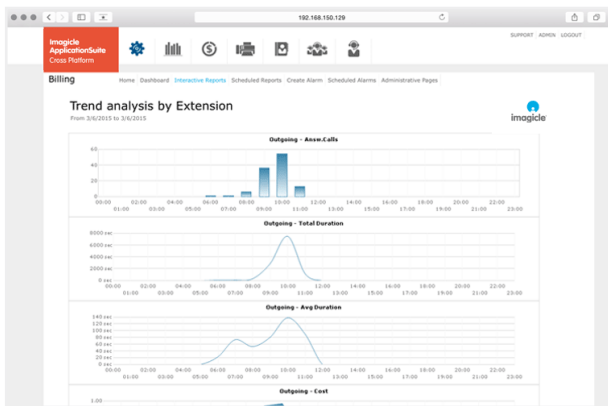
192.168.150.129

Imagicle ApplicationSuite
Cross Platform

SUPPORT ADMIN LOGOUT

Billing

Home Dashboard Interactive Reports Scheduled Reports Create Alarm Scheduled Alarms Administrative Pages

Trend analysis by Extension
From 3/6/2015 to 3/6/2015

imagicle

Outgoing - Answ.Calls

60
40
20
0

00:00 01:00 02:00 03:00 04:00 05:00 06:00 07:00 08:00 09:00 10:00 11:00 12:00 13:00 14:00 15:00 16:00 17:00 18:00 19:00 20:00 21:00 22:00 23:00

Outgoing - Total Duration

8000 sec
6000 sec
4000 sec
2000 sec
0 sec

00:00 01:00 02:00 03:00 04:00 05:00 06:00 07:00 08:00 09:00 10:00 11:00 12:00 13:00 14:00 15:00 16:00 17:00 18:00 19:00 20:00 21:00 22:00 23:00

Outgoing - Avg Duration

140 sec
120 sec
100 sec
80 sec
60 sec
40 sec
20 sec
0 sec

00:00 01:00 02:00 03:00 04:00 05:00 06:00 07:00 08:00 09:00 10:00 11:00 12:00 13:00 14:00 15:00 16:00 17:00 18:00 19:00 20:00 21:00 22:00 23:00

Outgoing - Cost

1.00